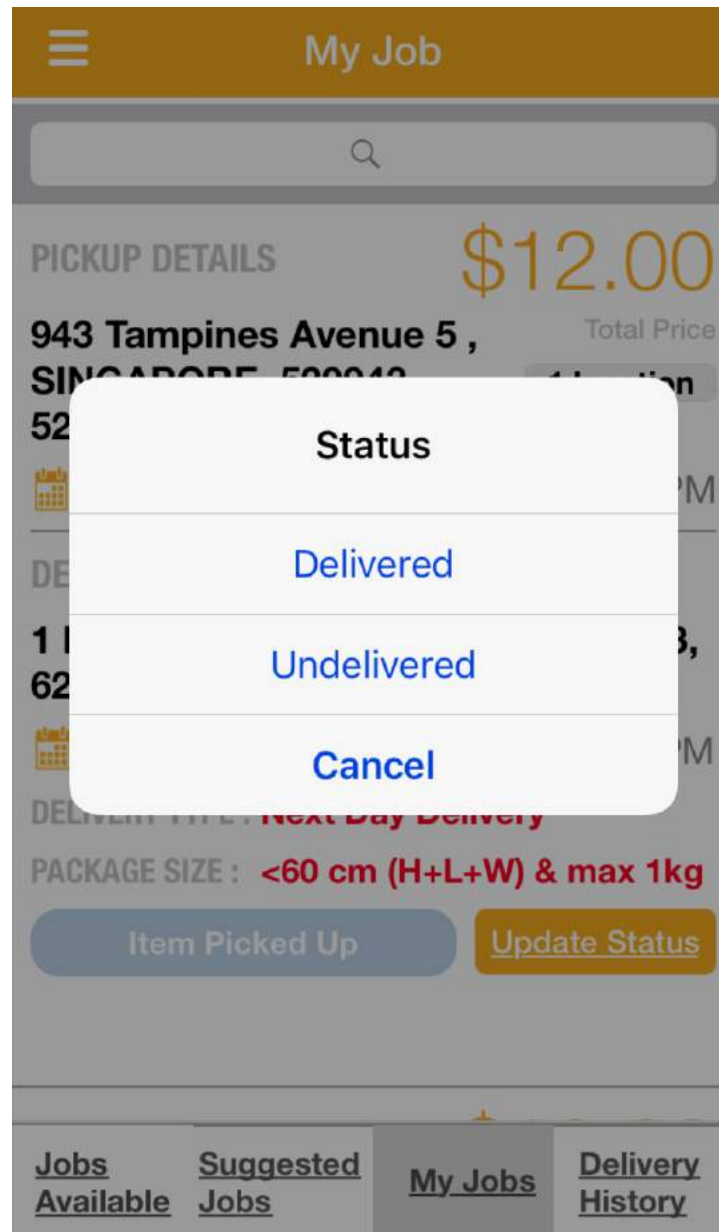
My Job

PICKUP DETAILS

$12.00

Total Price

943 Tampines Avenue 5 , SIN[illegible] 52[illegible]

1 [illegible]

PM

DE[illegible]

1 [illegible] 3, 62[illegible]

PM

Status

Delivered

Undelivered

Cancel

DEL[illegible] Next Day Delivery

PACKAGE SIZE : <60 cm (H+L+W) & max 1kg

Item Picked Up

Update Status

Jobs Available

Suggested Jobs

My Jobs

Delivery History